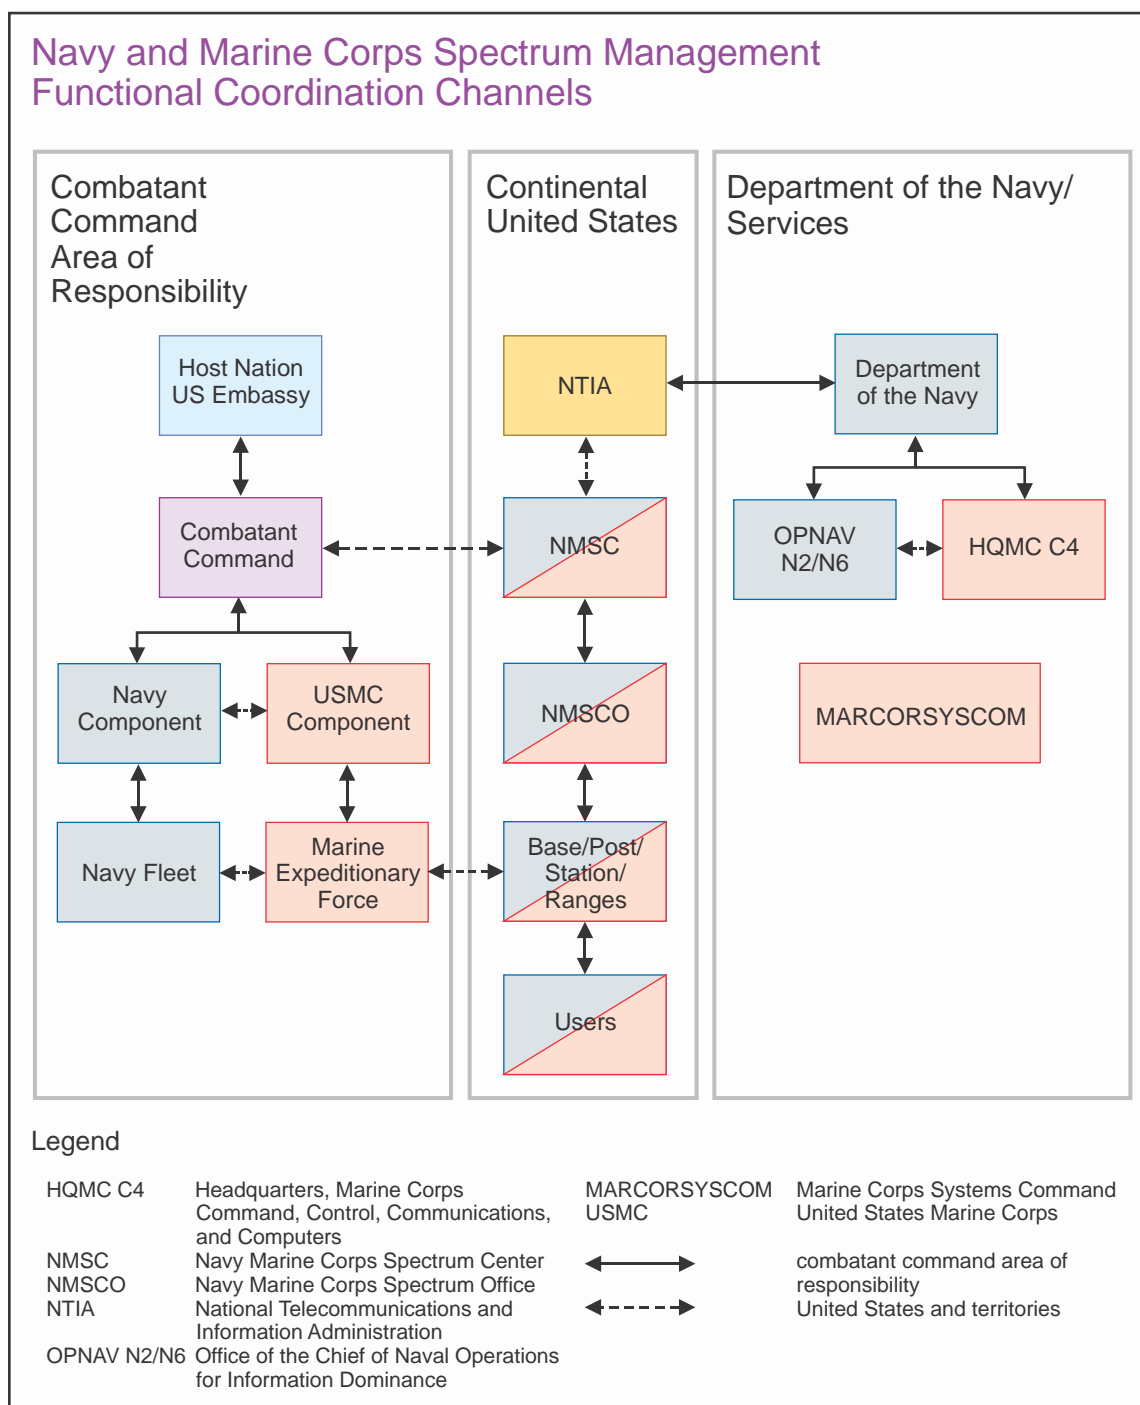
Navy and Marine Corps Spectrum Management Functional Coordination Channels

Combatant Command Area of Responsibility

Host Nation US Embassy

Combatant Command

Navy Component

USMC Component

Navy Fleet

Marine Expeditionary Force

Continental United States

NTIA

NMSC

NMSCO

Base/Post/ Station/ Ranges

Users

Department of the Navy/ Services

Department of the Navy

OPNAV N2/N6

HQMC C4

MARCORSYSCOM

Legend

| | | | |
|---|---|---|---|
| HQMC C4 | Headquarters, Marine Corps Command, Control, Communications, and Computers | MARCORSYSCOM | Marine Corps Systems Command |
| | | USMC | United States Marine Corps |
| NMSC | Navy Marine Corps Spectrum Center | | combatant command area of responsibility |
| NMSCO | Navy Marine Corps Spectrum Office | | United States and territories |
| NTIA | National Telecommunications and Information Administration | | |
| OPNAV N2/N6 | Office of the Chief of Naval Operations for Information Dominance | | |